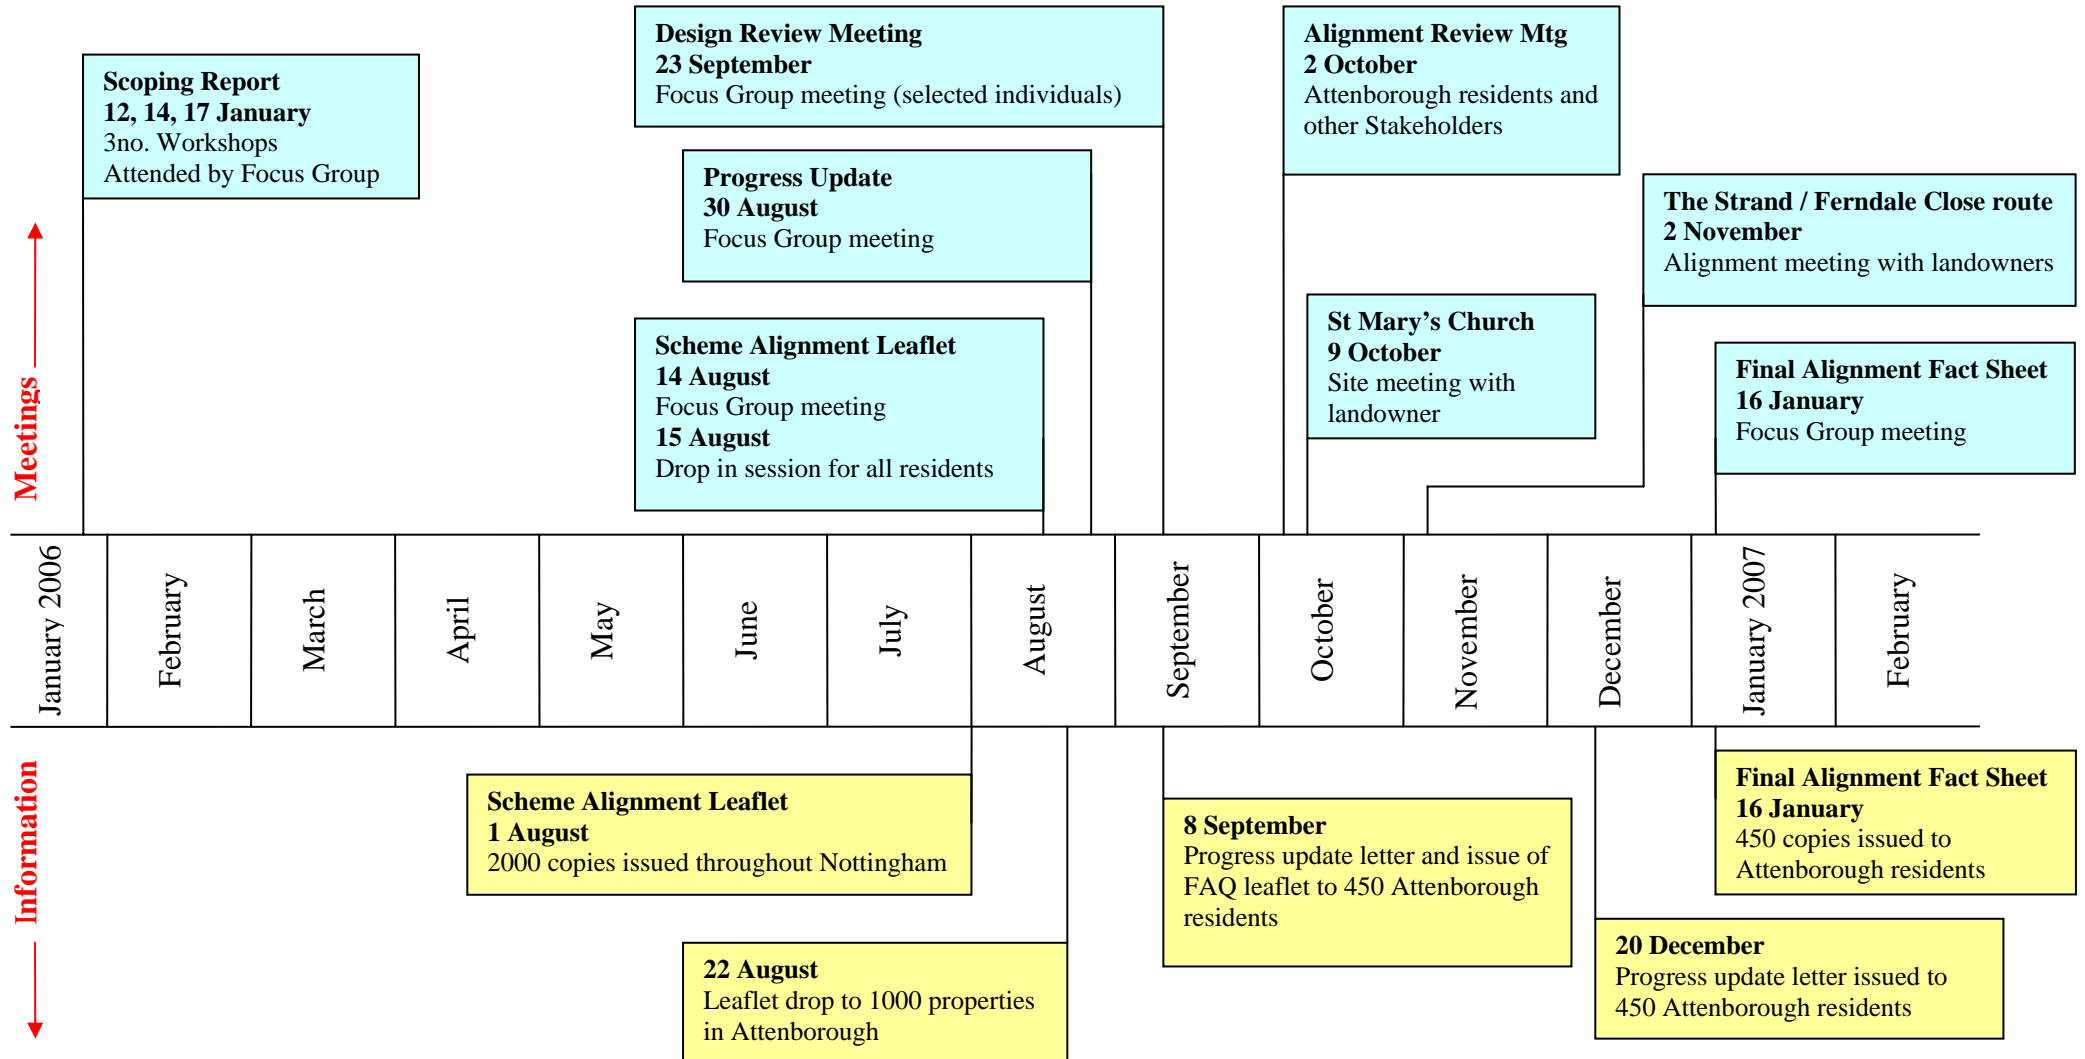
Meetings

Scoping Report
12, 14, 17 January
3no. Workshops
Attended by Focus Group

Design Review Meeting
23 September
Focus Group meeting (selected individuals)

Progress Update
30 August
Focus Group meeting

Scheme Alignment Leaflet
14 August
Focus Group meeting
15 August
Drop in session for all residents

Alignment Review Mtg
2 October
Attenborough residents and other Stakeholders

St Mary's Church
9 October
Site meeting with landowner

The Strand / Ferndale Close route
2 November
Alignment meeting with landowners

Final Alignment Fact Sheet
16 January
Focus Group meeting

| January 2006 | February | March | April | May | June | July | August | September | October | November | December | January 2007 | February |
|---|---|---|---|---|---|---|---|---|---|---|---|---|---|

Information

Scheme Alignment Leaflet
1 August
2000 copies issued throughout Nottingham

22 August
Leaflet drop to 1000 properties in Attenborough

8 September
Progress update letter and issue of FAQ leaflet to 450 Attenborough residents

20 December
Progress update letter issued to 450 Attenborough residents

Final Alignment Fact Sheet
16 January
450 copies issued to Attenborough residents